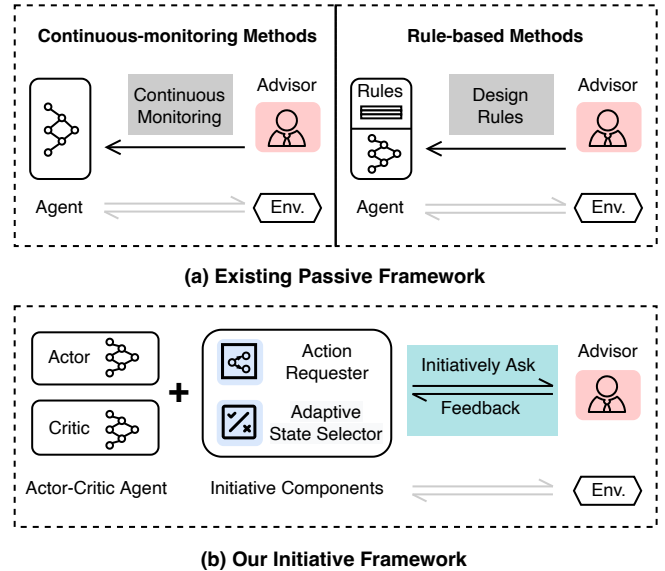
Continuous-monitoring Methods

Advisor

Continuous Monitoring

Agent

Env.

Rule-based Methods

Rules

Design Rules

Advisor

Agent

Env.

(a) Existing Passive Framework

Actor

Critic

+

Action Requester

Adaptive State Selector

Initiatively Ask

Feedback

Advisor

Actor-Critic Agent

Initiative Components

Env.

(b) Our Initiative Framework